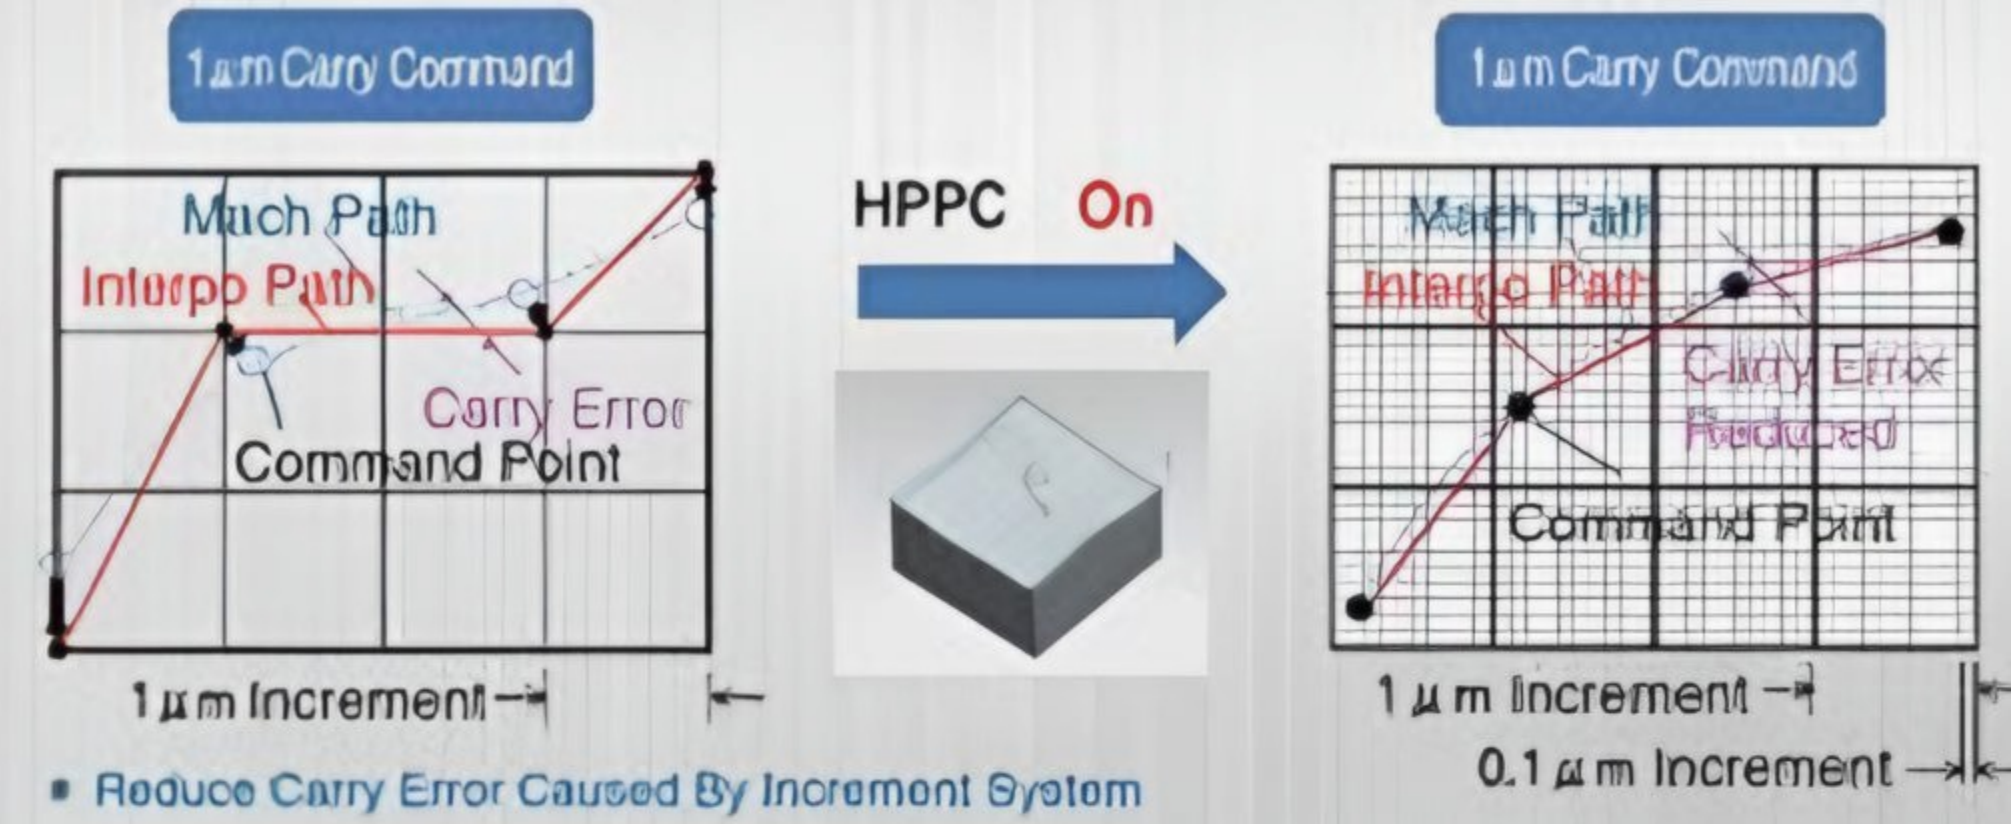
1 μm Carry Command

Much Path

Interpo Path

Carry Error

Command Point

1 μm Increment

HPPC On

1 μm Carry Command

Much Path

Interpo Path

Carry Error Reduced

Command Point

1 μm Increment

0.1 μm Increment

• Reduce Carry Error Caused By Increment System